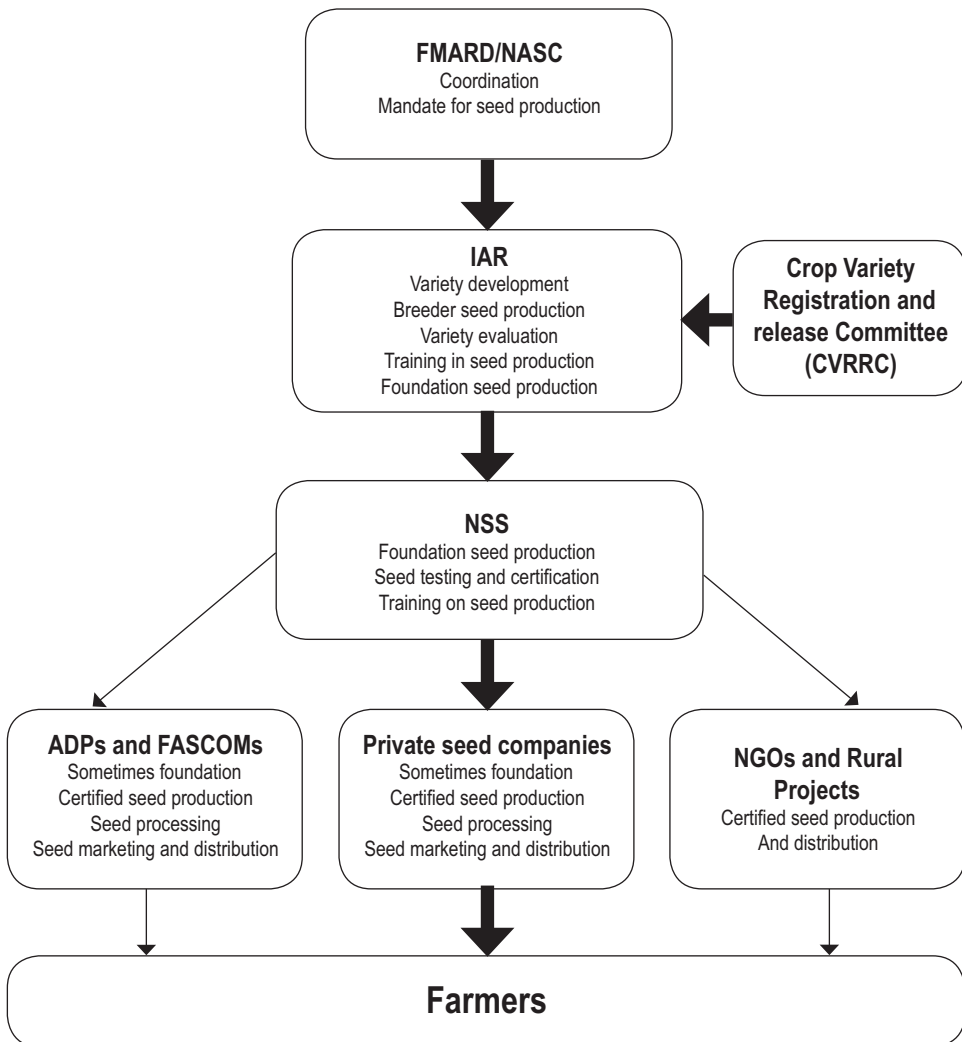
FMARD/NASC
Coordination
Mandate for seed production

IAR
Variety development
Breeder seed production
Variety evaluation
Training in seed production
Foundation seed production

Crop Variety Registration and release Committee (CVRRC)

NSS
Foundation seed production
Seed testing and certification
Training on seed production

ADPs and FASCOMs
Sometimes foundation
Certified seed production
Seed processing
Seed marketing and distribution

Private seed companies
Sometimes foundation
Certified seed production
Seed processing
Seed marketing and distribution

NGOs and Rural Projects
Certified seed production
And distribution

Farmers